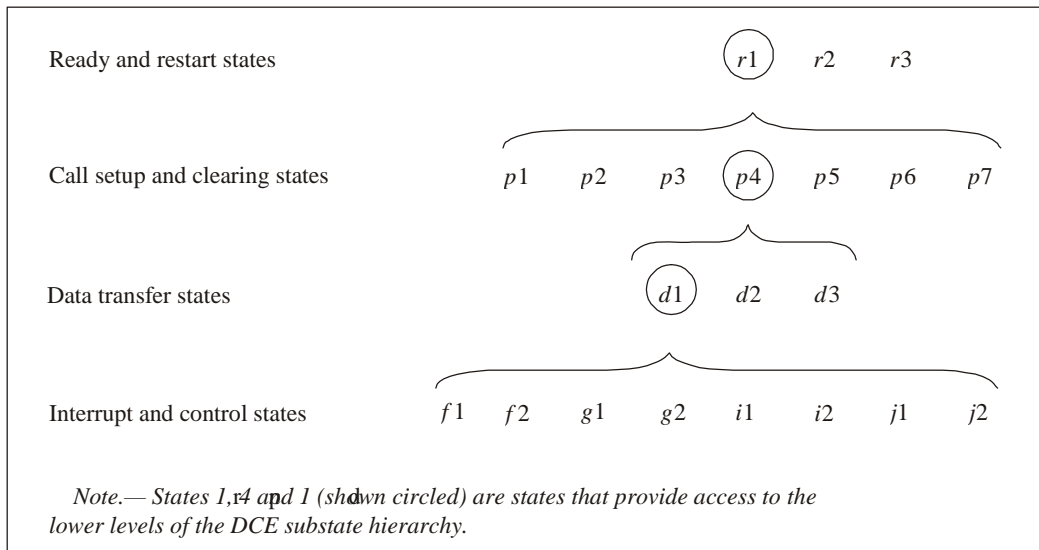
Ready and restart states

$r1$ $r2$ $r3$

Call setup and clearing states

$p1$ $p2$ $p3$ $p4$ $p5$ $p6$ $p7$

Data transfer states

$d1$ $d2$ $d3$

Interrupt and control states

$f1$ $f2$ $g1$ $g2$ $i1$ $i2$ $j1$ $j2$

Note.— States 1,r4 apnd 1 (shdown circled) are states that provide access to the lower levels of the DCE substate hierarchy.